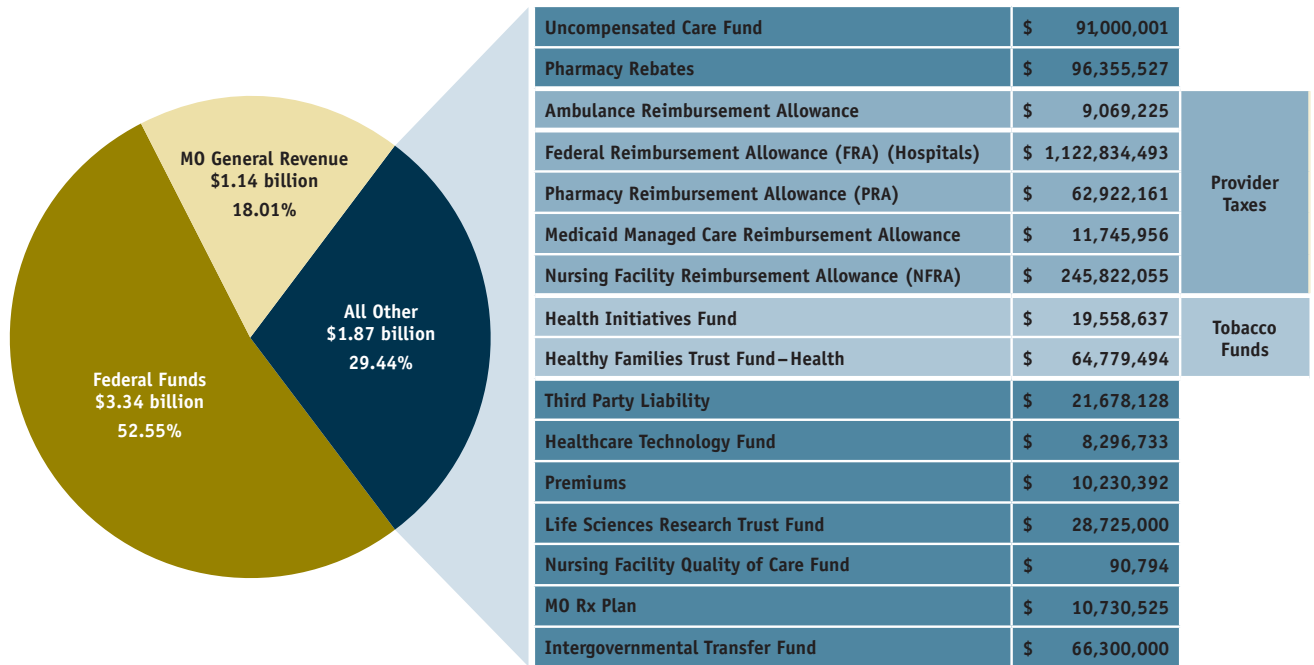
MO General Revenue
$1.14 billion
18.01%

All Other
$1.87 billion
29.44%

Federal Funds
$3.34 billion
52.55%

| | | |
|---|---|---|
| Uncompensated Care Fund | $ 91,000,001 | |
| Pharmacy Rebates | $ 96,355,527 | |
| Ambulance Reimbursement Allowance | $ 9,069,225 | Provider Taxes |
| Federal Reimbursement Allowance (FRA) (Hospitals) | $ 1,122,834,493 | Provider Taxes |
| Pharmacy Reimbursement Allowance (PRA) | $ 62,922,161 | Provider Taxes |
| Medicaid Managed Care Reimbursement Allowance | $ 11,745,956 | Provider Taxes |
| Nursing Facility Reimbursement Allowance (NFRA) | $ 245,822,055 | Provider Taxes |
| Health Initiatives Fund | $ 19,558,637 | Tobacco Funds |
| Healthy Families Trust Fund–Health | $ 64,779,494 | Tobacco Funds |
| Third Party Liability | $ 21,678,128 | |
| Healthcare Technology Fund | $ 8,296,733 | |
| Premiums | $ 10,230,392 | |
| Life Sciences Research Trust Fund | $ 28,725,000 | |
| Nursing Facility Quality of Care Fund | $ 90,794 | |
| MO Rx Plan | $ 10,730,525 | |
| Intergovernmental Transfer Fund | $ 66,300,000 | |